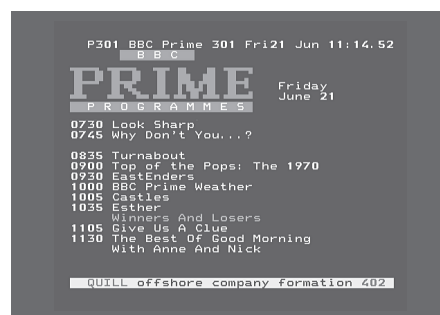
P301 BBC Prime 301 Fri21 Jun 11:14.52

BBC

PRIME

PROGRAMMES

Friday
June 21

0730 Look Sharp
0745 Why Don't You...?

0835 Turnabout
0900 Top of the Pops: The 1970
0930 EastEnders
1000 BBC Prime Weather
1005 Castles
1035 Esther
Winners And Losers
1105 Give Us A Clue
1130 The Best Of Good Morning
With Anne And Nick

QUILL offshore company formation 402